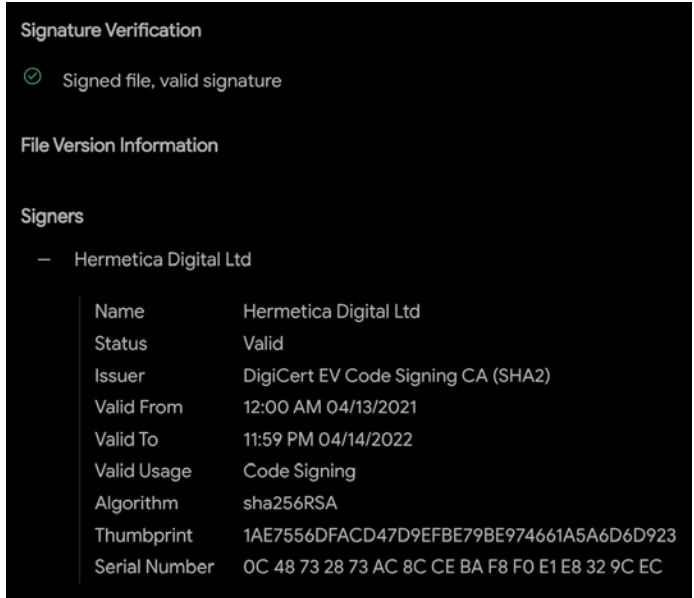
Signature Verification

Signed file, valid signature

File Version Information

Signers

– Hermetica Digital Ltd

| | |
|---|---|
| Name | Hermetica Digital Ltd |
| Status | Valid |
| Issuer | DigiCert EV Code Signing CA (SHA2) |
| Valid From | 12:00 AM 04/13/2021 |
| Valid To | 11:59 PM 04/14/2022 |
| Valid Usage | Code Signing |
| Algorithm | sha256RSA |
| Thumbprint | 1AE7556DFACD47D9EFBE79BE974661A5A6D6D923 |
| Serial Number | 0C 48 73 28 73 AC 8C CE BA F8 F0 E1 E8 32 9C EC |